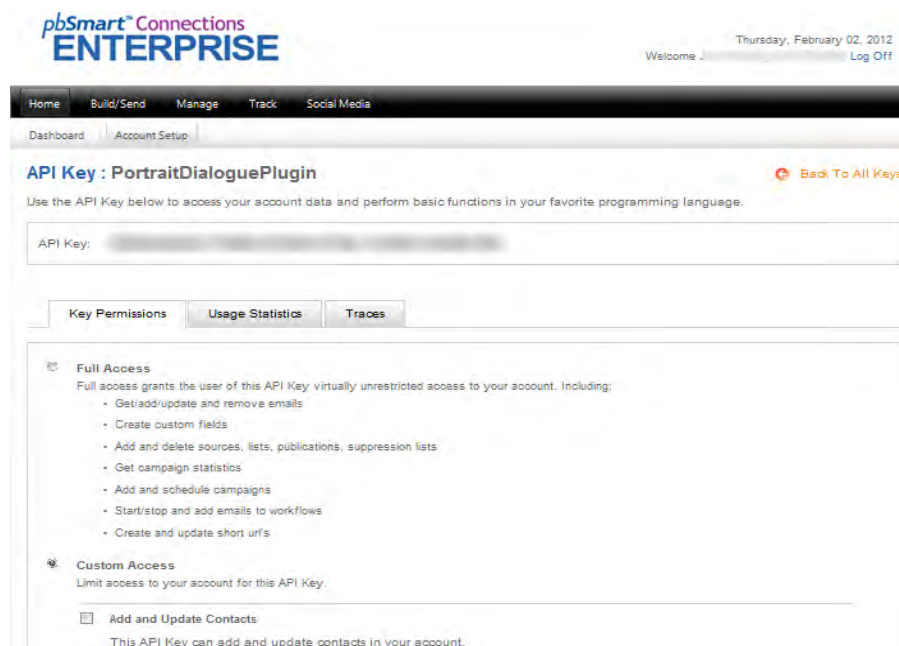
pbSmart™ Connections
ENTERPRISE

Thursday, February 02, 2012
Welcome J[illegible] Log Off

Home Build/Send Manage Track Social Media

Dashboard Account Setup

API Key : PortraitDialoguePlugin

Back To All Keys

Use the API Key below to access your account data and perform basic functions in your favorite programming language.

API Key: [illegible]

Key Permissions Usage Statistics Traces

Full Access
Full access grants the user of this API Key virtually unrestricted access to your account. Including:
- Get/add/update and remove emails
- Create custom fields
- Add and delete sources, lists, publications, suppression lists
- Get campaign statistics
- Add and schedule campaigns
- Start/stop and add emails to workflows
- Create and update short url's

Custom Access
Limit access to your account for this API Key.

Add and Update Contacts
This API Key can add and update contacts in your account.